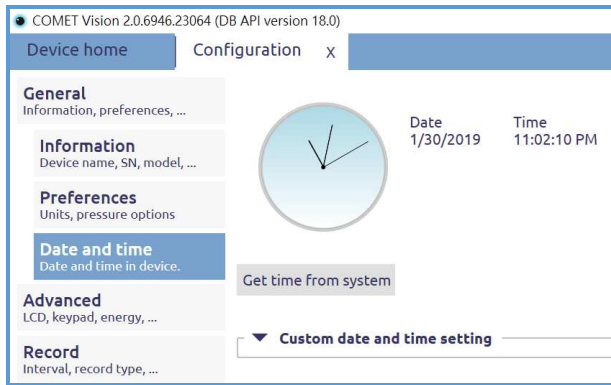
COMET Vision 2.0.6946.23064 (DB API version 18.0)

Device home

Configuration X

General
Information, preferences, ...

Information
Device name, SN, model, ...

Preferences
Units, pressure options

Date and time
Date and time in device.

Advanced
LCD, keypad, energy, ...

Record
Interval, record type, ...

Date
1/30/2019

Time
11:02:10 PM

Get time from system

Custom date and time setting